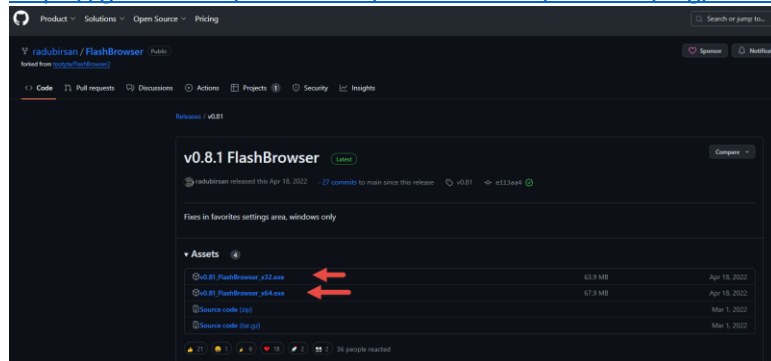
Product Solutions Open Source Pricing

Search or jump to...

radubirsan / FlashBrowser Public

forked from rootyte/FlashBrowser2

Sponsor Notifications

Code Pull requests Discussions Actions Projects 1 Security Insights

Releases / v0.81

v0.8.1 FlashBrowser Latest

Compare

radubirsan released this Apr 18, 2022 · 27 commits to main since this release v0.81 e113aa4

Fixes in favorites settings area, windows only

Assets 4

| | | |
|---|---|---|
| v0.81_FlashBrowser_x32.exe | 63.9 MB | Apr 18, 2022 |
| v0.81_FlashBrowser_x64.exe | 67.9 MB | Apr 18, 2022 |
| Source code (zip) | | Mar 1, 2022 |
| Source code (tar.gz) | | Mar 1, 2022 |

21 1 6 18 2 2 36 people reacted